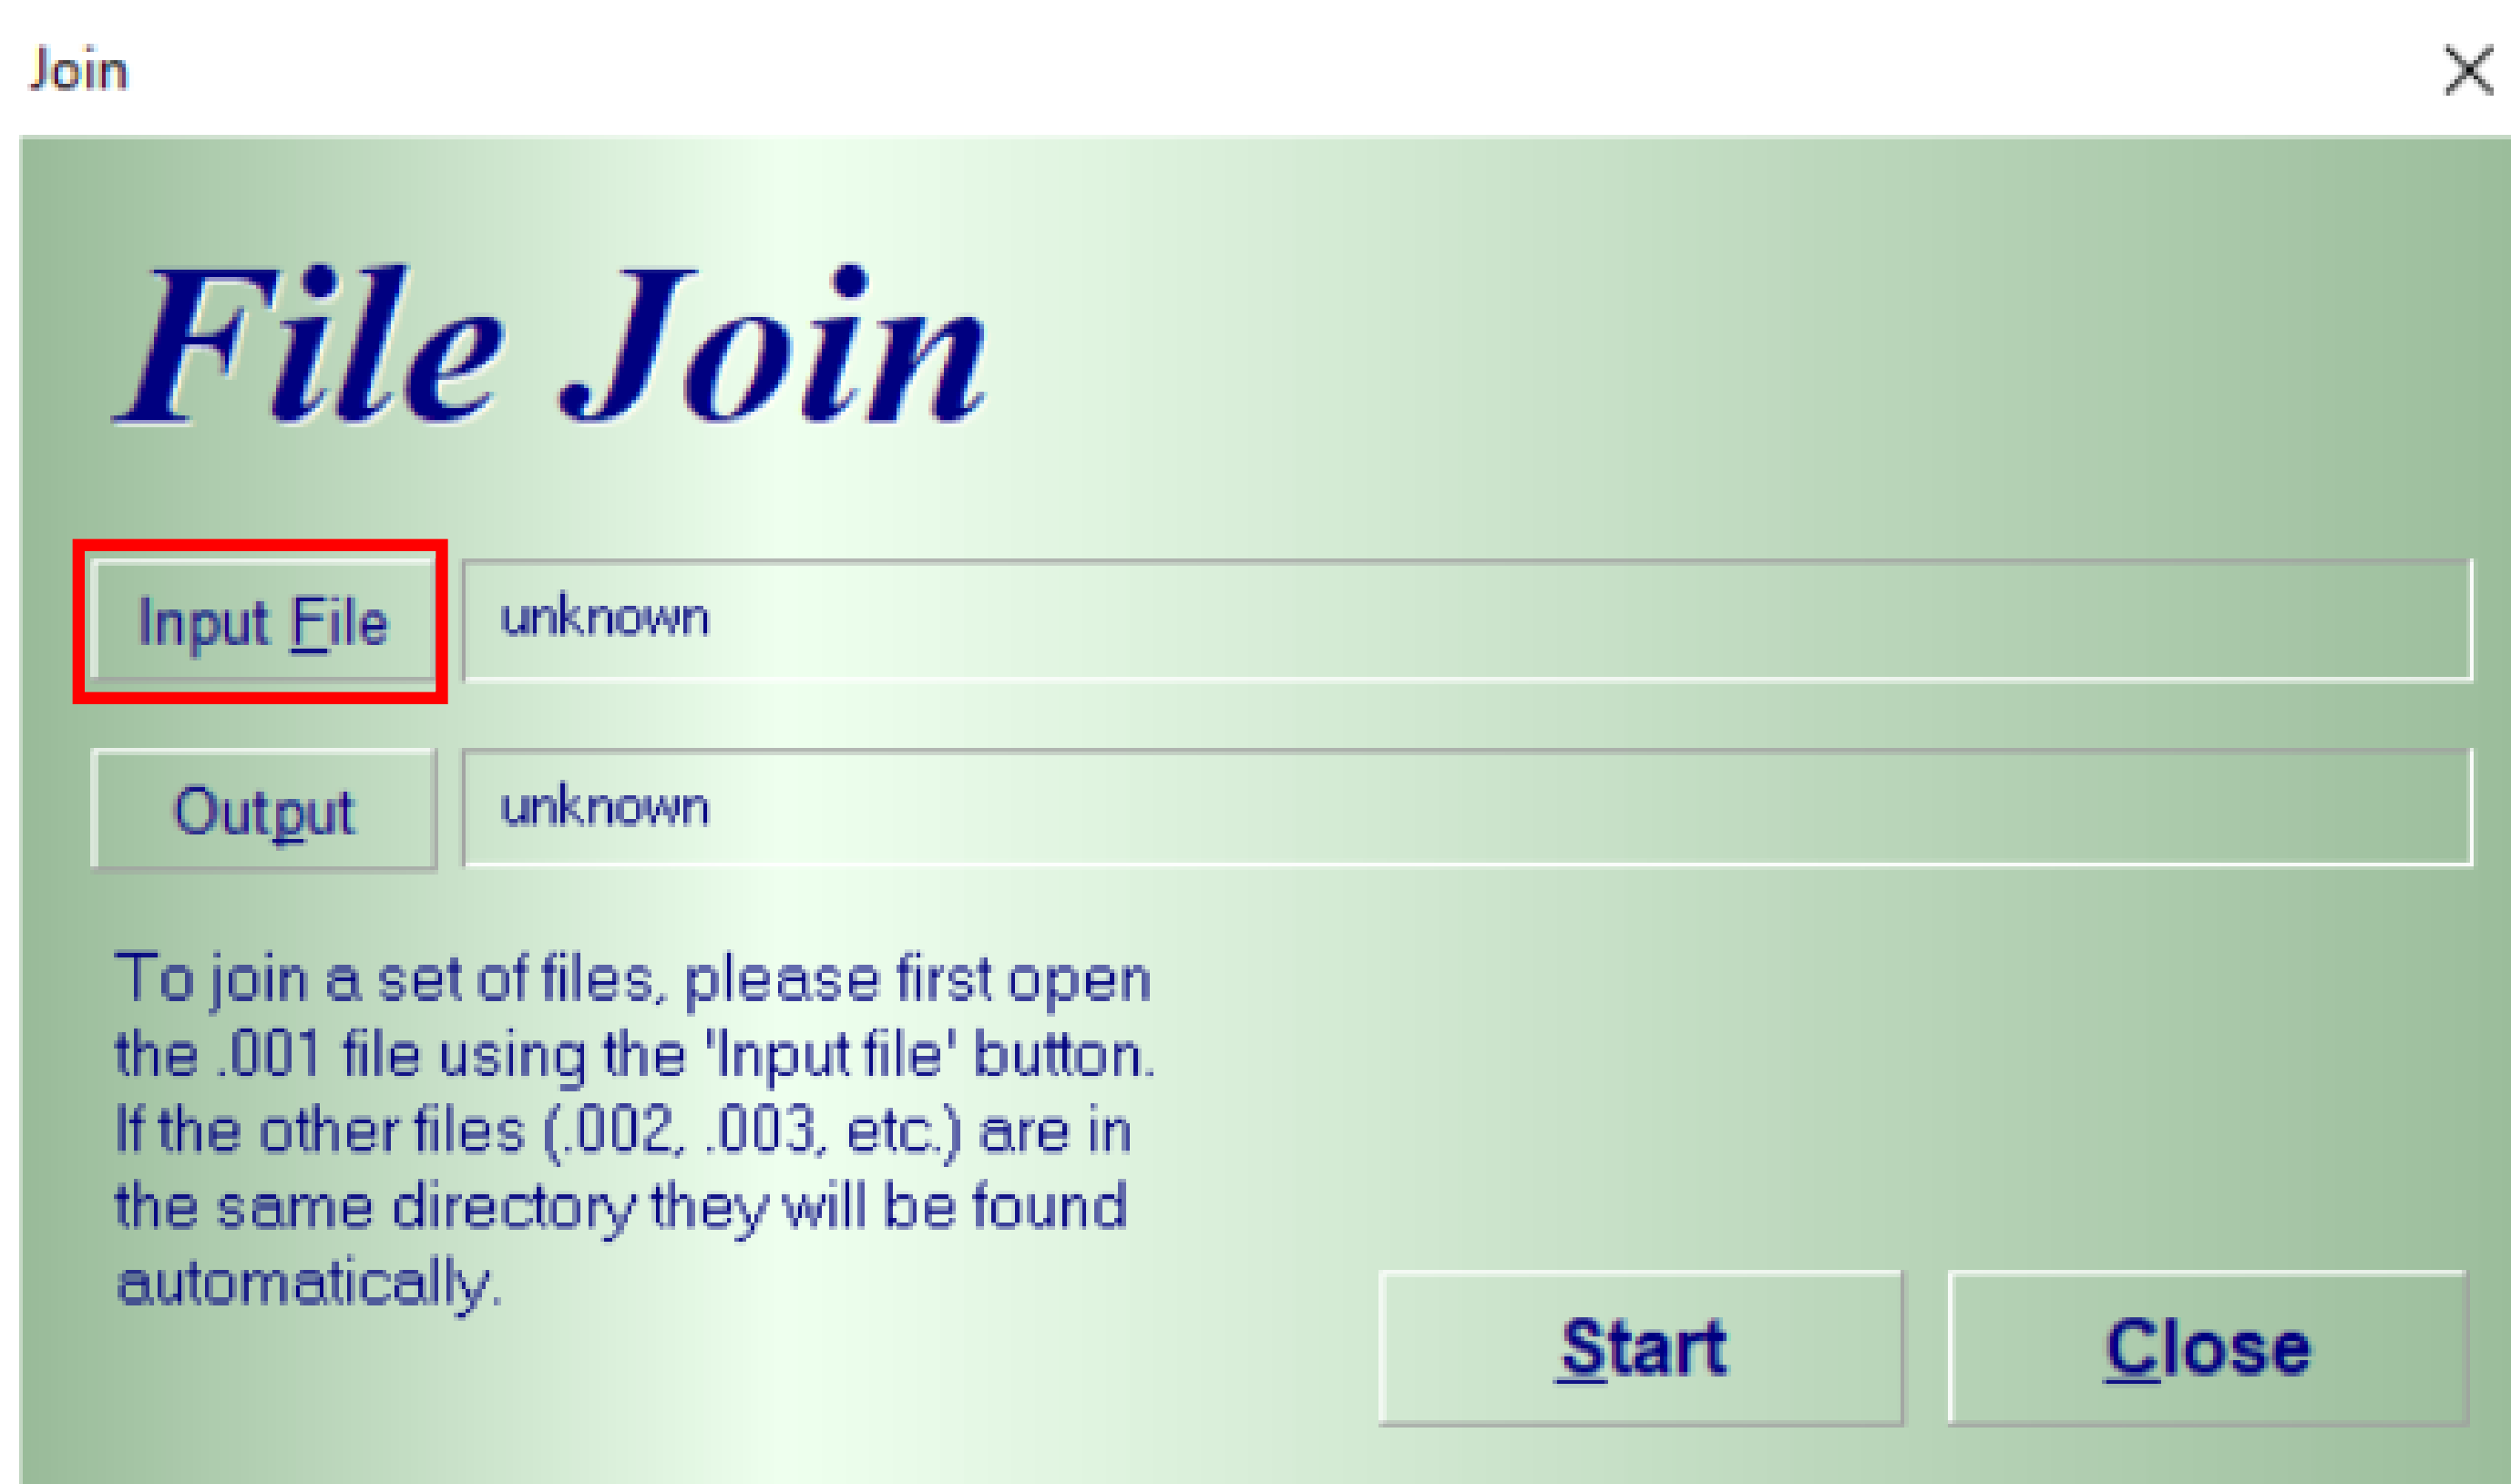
Join

×

File Join

Input File

unknown

Output

unknown

To join a set of files, please first open the .001 file using the 'Input file' button. If the other files (.002, .003, etc.) are in the same directory they will be found automatically.

Start

Close